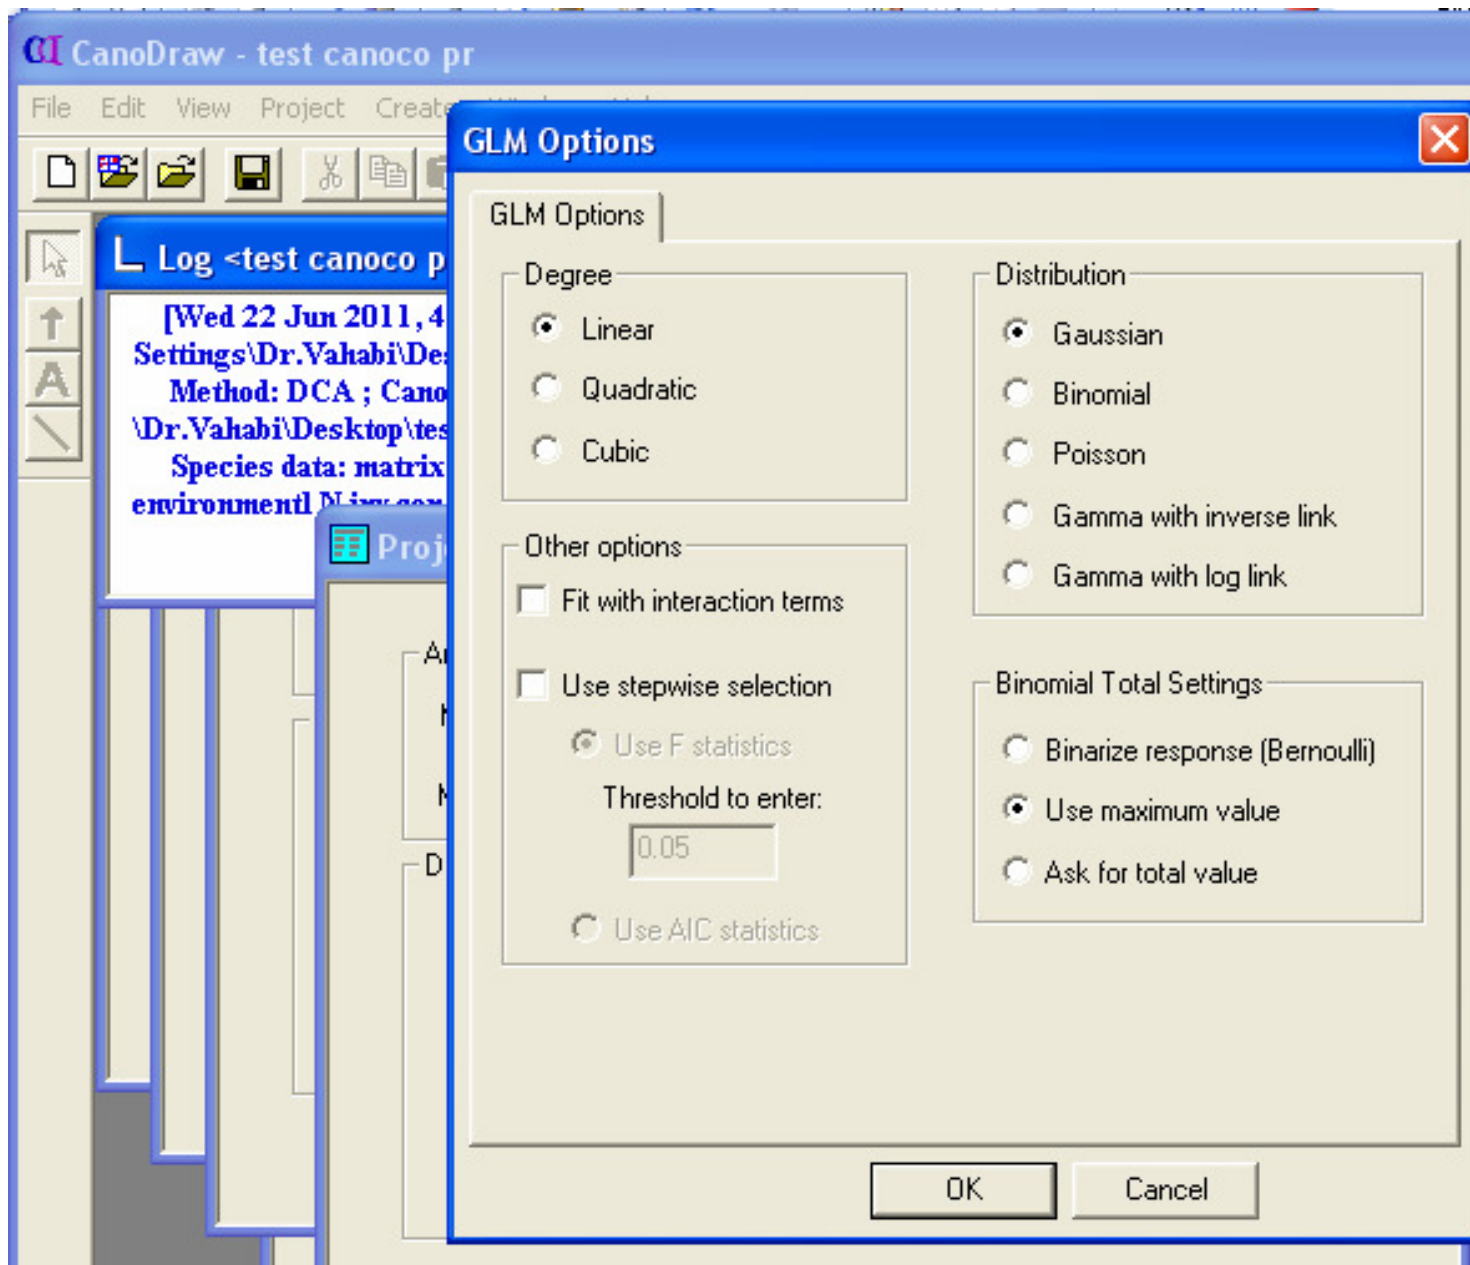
CanoDraw - test canoco pr

File Edit View Project Create

Log <test canoco p

[Wed 22 Jun 2011, 4
Settings\Dr.Vahabi\De
Method: DCA ; Cano
\Dr.Vahabi\Desktop\tes
Species data: matrix
environmentl N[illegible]

Proj

A

D

GLM Options

GLM Options

Degree

Linear

Quadratic

Cubic

Other options

Fit with interaction terms

Use stepwise selection

Use F statistics

Threshold to enter:

0.05

Use AIC statistics

Distribution

Gaussian

Binomial

Poisson

Gamma with inverse link

Gamma with log link

Binomial Total Settings

Binarize response (Bernoulli)

Use maximum value

Ask for total value

OK

Cancel